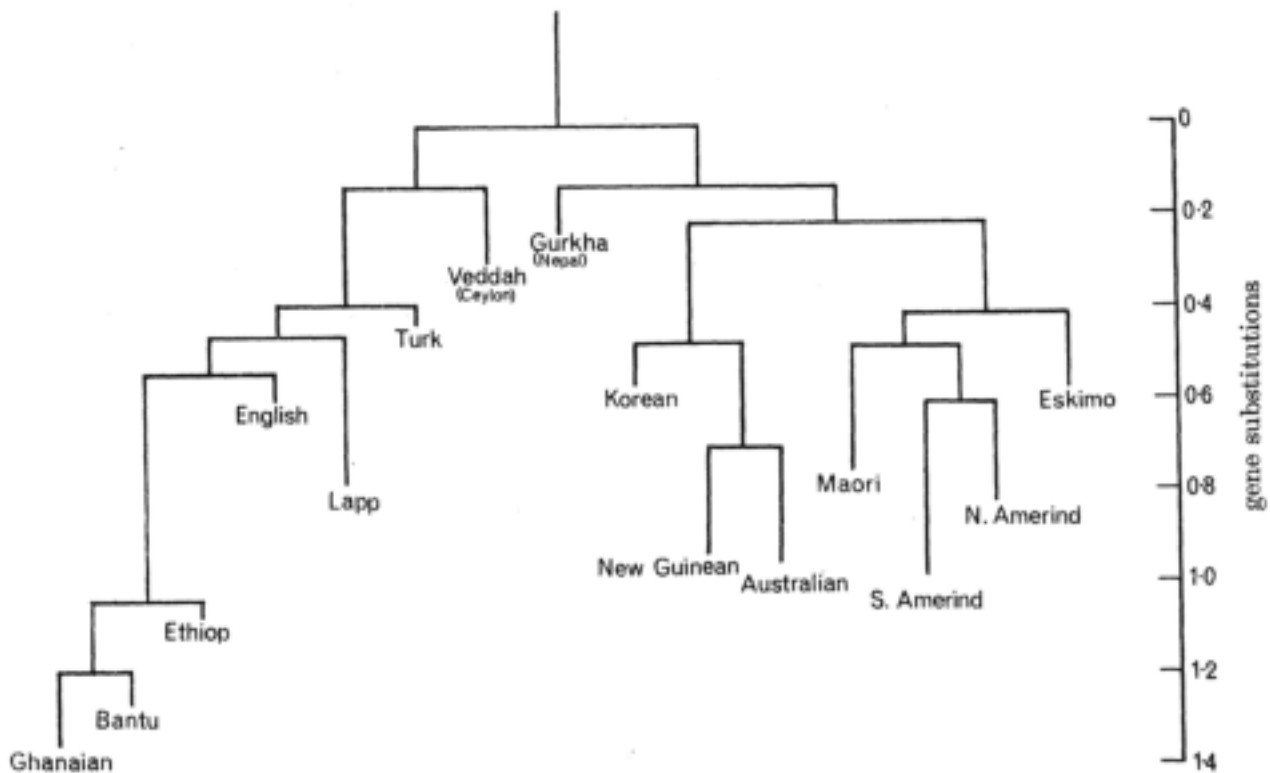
Gurkha
(Nepal)

Veddah
(Ceylon)

Turk

English

Lapp

Ethiop

Bantu

Ghanaian

Korean

New Guinean

Australian

Maori

S. Amerind

N. Amerind

Eskimo

0

0·2

0·4

0·6

0·8

1·0

1·2

1·4

gene substitutions